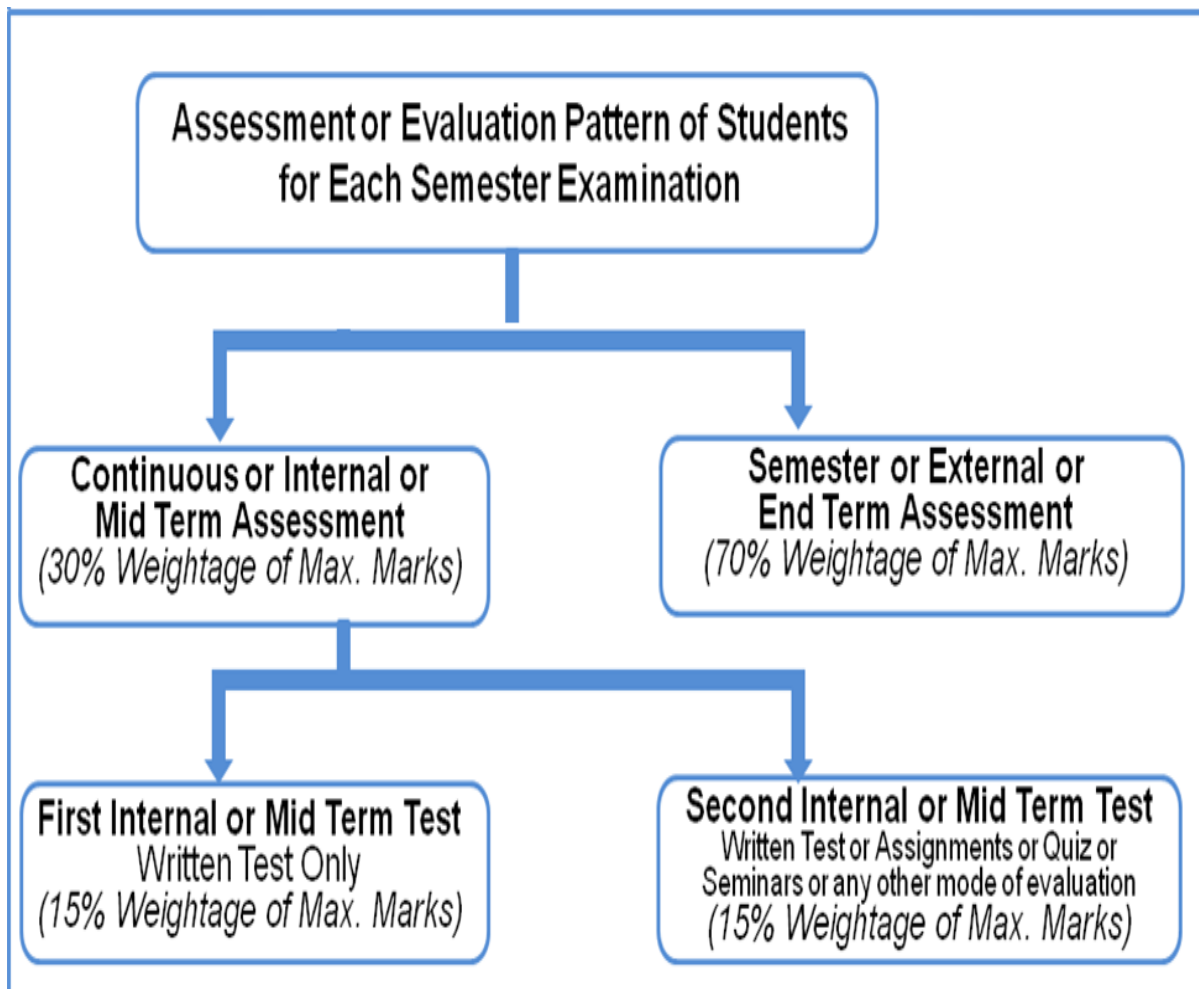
Assessment or Evaluation Pattern of Students for Each Semester Examination

Continuous or Internal or Mid Term Assessment
(30% Weightage of Max. Marks)

Semester or External or End Term Assessment
(70% Weightage of Max. Marks)

First Internal or Mid Term Test
Written Test Only
(15% Weightage of Max. Marks)

Second Internal or Mid Term Test
Written Test or Assignments or Quiz or Seminars or any other mode of evaluation
(15% Weightage of Max. Marks)